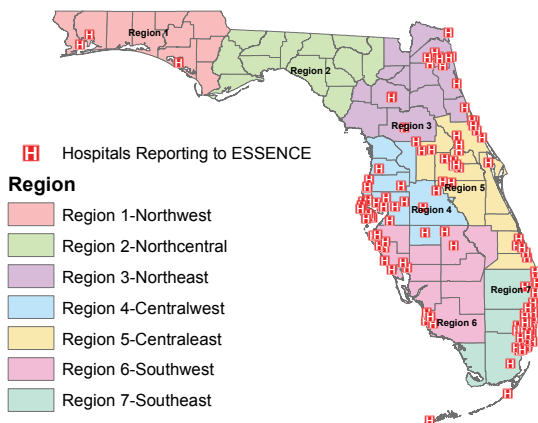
Region 1

Region 2

Region 3

Region 5

Region 4

Region 7

Region 6

Hospitals Reporting to ESSENCE

Region

Region 1-Northwest

Region 2-Northcentral

Region 3-Northeast

Region 4-Centralwest

Region 5-Centraleast

Region 6-Southwest

Region 7-Southeast